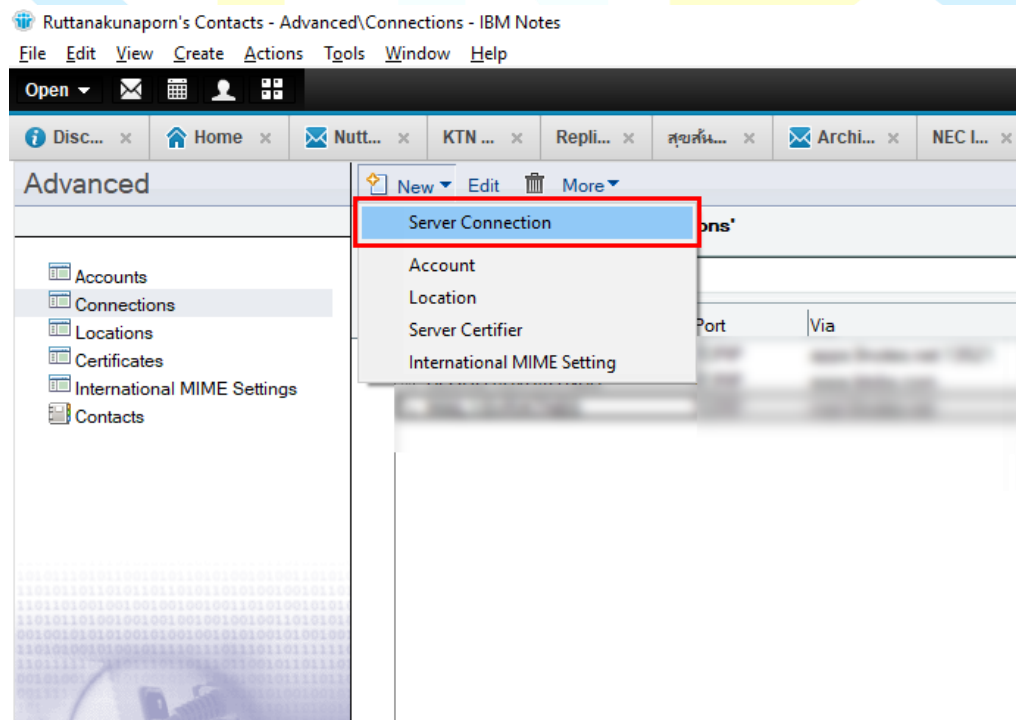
Ruttanakunaporn's Contacts - Advanced\Connections - IBM Notes

File Edit View Create Actions Tools Window Help

Open

Disc... × Home × Nutt... × KTN ... × Repli... × สุขสัน... × Archi... × NEC I... ×

Advanced

New Edit More

Server Connection

ons'

Account
Location
Server Certifier
International MIME Setting

Port Via

Accounts
Connections
Locations
Certificates
International MIME Settings
Contacts